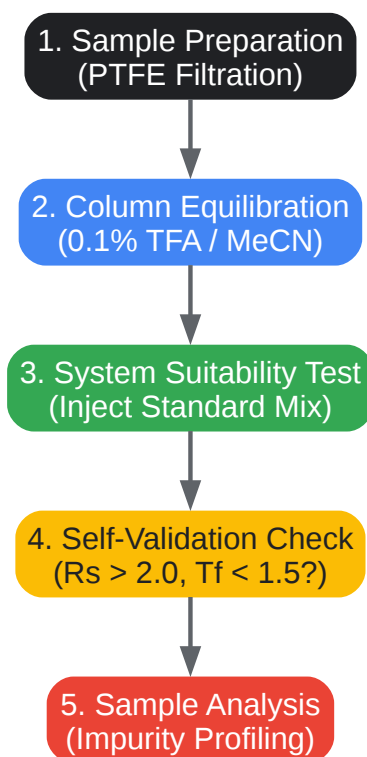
1. Sample Preparation
(PTFE Filtration)

2. Column Equilibration
(0.1% TFA / MeCN)

3. System Suitability Test
(Inject Standard Mix)

4. Self-Validation Check
(Rs > 2.0, Tf < 1.5?)

5. Sample Analysis
(Impurity Profiling)